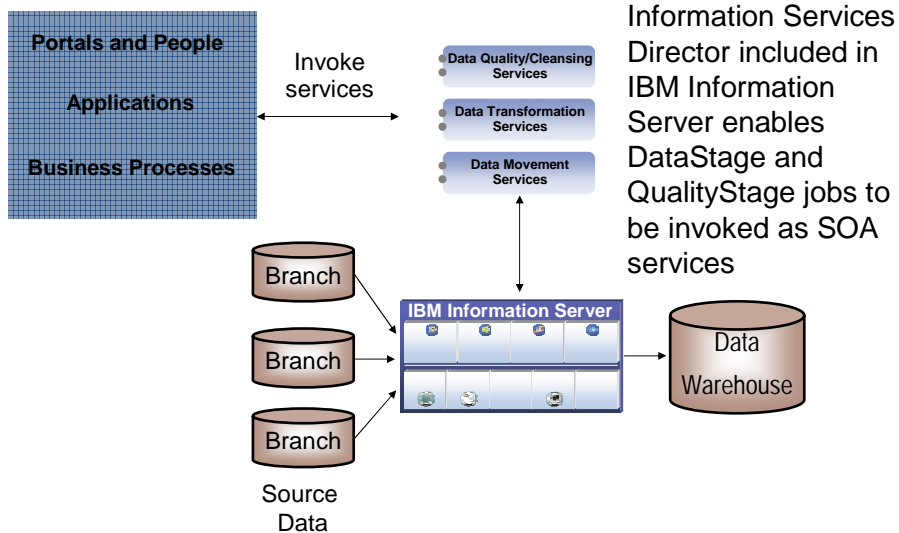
Portals and People

Applications

Business Processes

Invoke services

Data Quality/Cleansing Services

Data Transformation Services

Data Movement Services

Information Services Director included in IBM Information Server enables DataStage and QualityStage jobs to be invoked as SOA services

Branch

Branch

Branch

Source Data

IBM Information Server

Data Warehouse